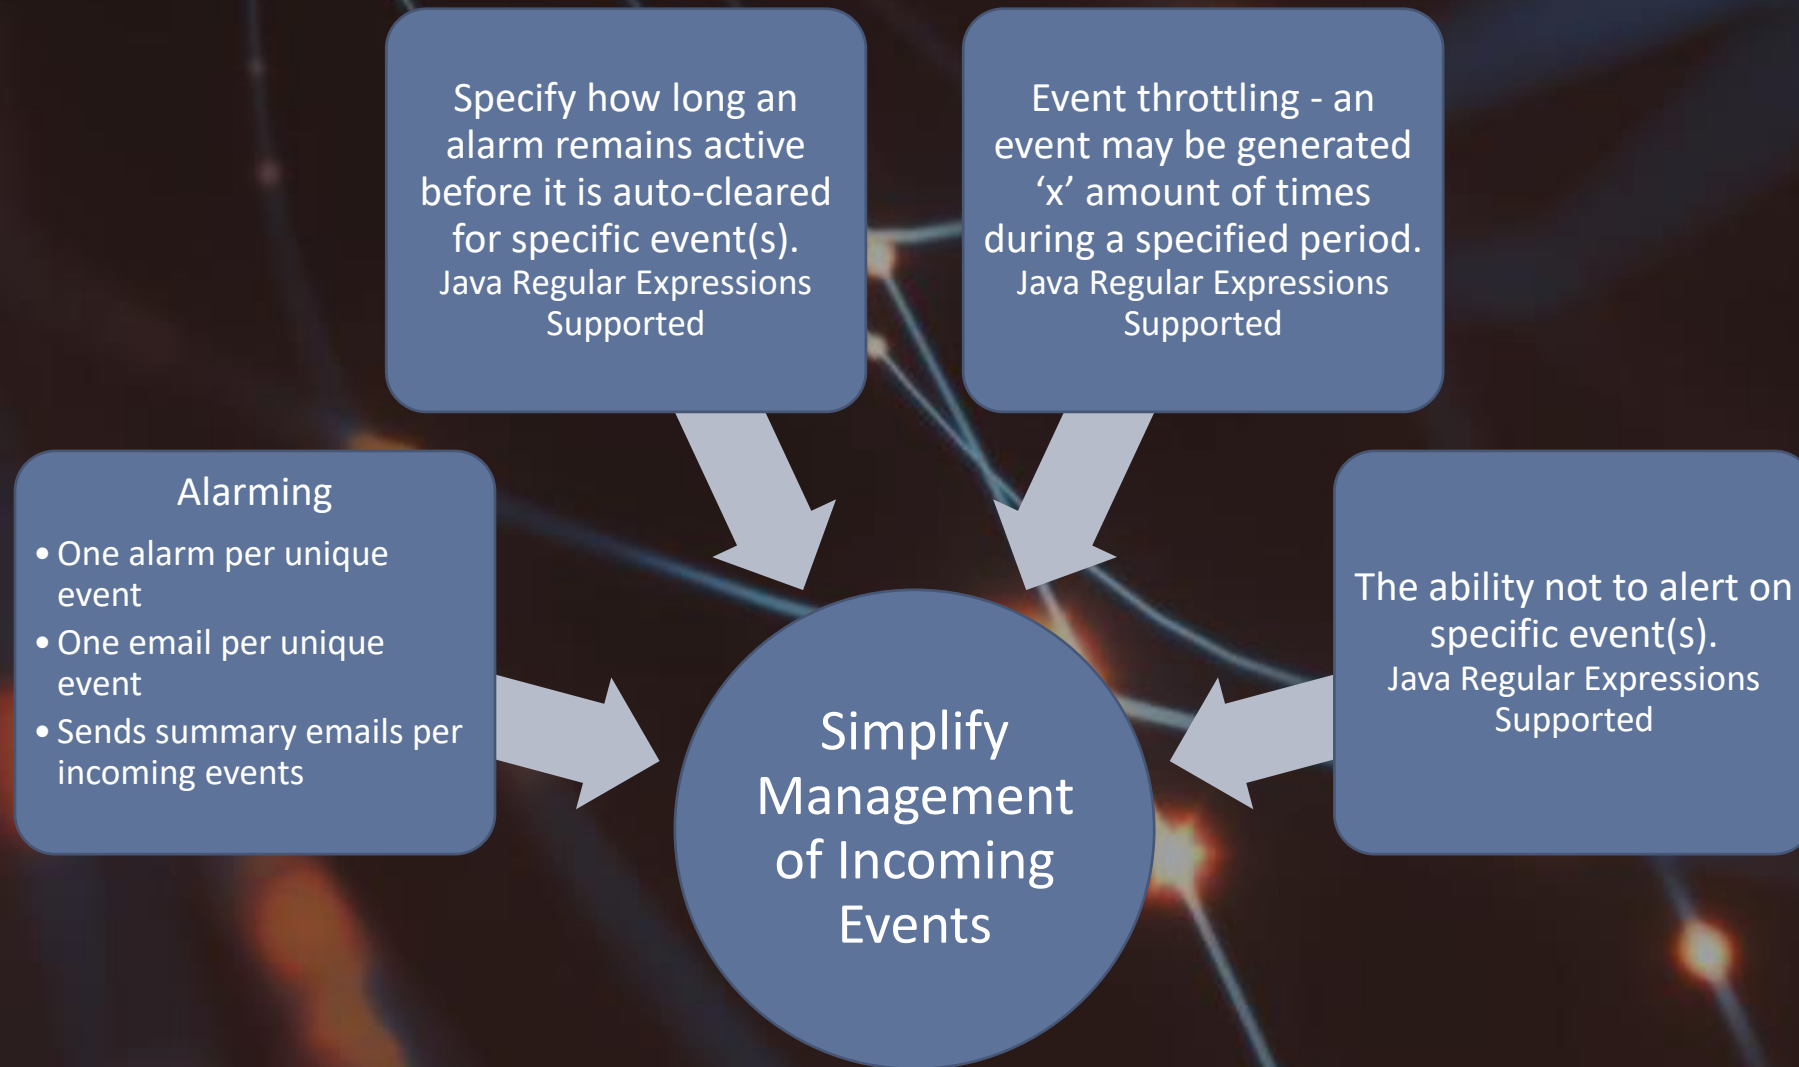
Specify how long an alarm remains active before it is auto-cleared for specific event(s).
Java Regular Expressions Supported

Event throttling - an event may be generated ‘x’ amount of times during a specified period.
Java Regular Expressions Supported

Alarming
• One alarm per unique event
• One email per unique event
• Sends summary emails per incoming events

Simplify Management of Incoming Events

The ability not to alert on specific event(s).
Java Regular Expressions Supported